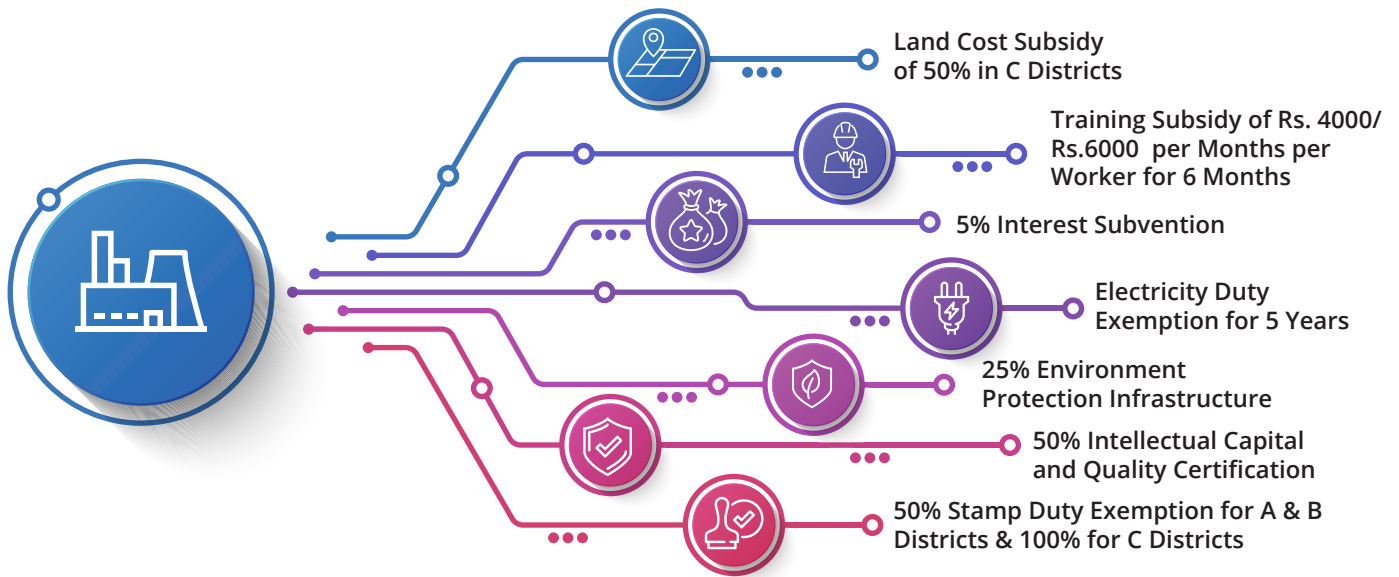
Land Cost Subsidy of 50% in C Districts

Training Subsidy of Rs. 4000/ Rs.6000 per Months per Worker for 6 Months

5% Interest Subvention

Electricity Duty Exemption for 5 Years

25% Environment Protection Infrastructure

50% Intellectual Capital and Quality Certification

50% Stamp Duty Exemption for A & B Districts & 100% for C Districts